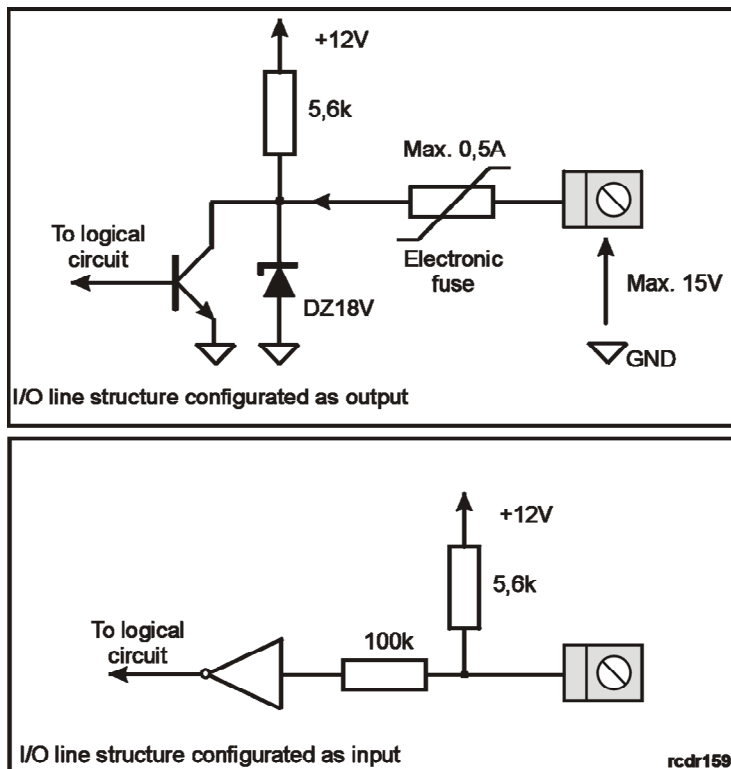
+12V

5,6k

Max. 0,5A

To logical circuit

Electronic fuse

Max. 15V

DZ18V

GND

I/O line structure configurated as output

+12V

5,6k

To logical circuit

100k

I/O line structure configurated as input

rcdr159